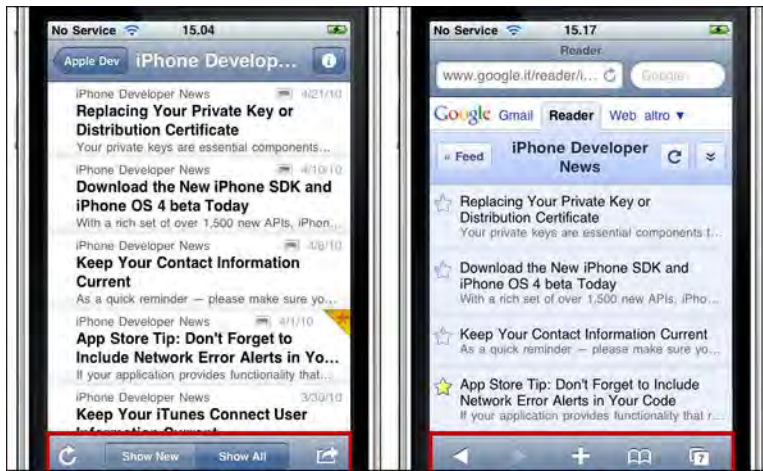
No Service 15.04

Apple Dev iPhone Develop...

iPhone Developer News 4/21/10
Replacing Your Private Key or Distribution Certificate
Your private keys are essential components...

iPhone Developer News 4/10/10
Download the New iPhone SDK and iPhone OS 4 beta Today
With a rich set of over 1,500 new APIs, iPhon...

iPhone Developer News 4/8/10
Keep Your Contact Information Current
As a quick reminder — please make sure yo...

iPhone Developer News 4/1/10
App Store Tip: Don't Forget to Include Network Error Alerts in Yo...
If your application provides functionality that...

iPhone Developer News 3/30/10
Keep Your iTunes Connect User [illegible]

Show New Show All

No Service 15.17

Reader

www.google.it/reader/i... Google

Google Gmail Reader Web altro ▼

« Feed iPhone Developer News

Replacing Your Private Key or Distribution Certificate
Your private keys are essential components t...

Download the New iPhone SDK and iPhone OS 4 beta Today
With a rich set of over 1,500 new APIs, iPho...

Keep Your Contact Information Current
As a quick reminder — please make sure yo...

App Store Tip: Don't Forget to Include Network Error Alerts in Your Code
If your application provides functionality that...

7